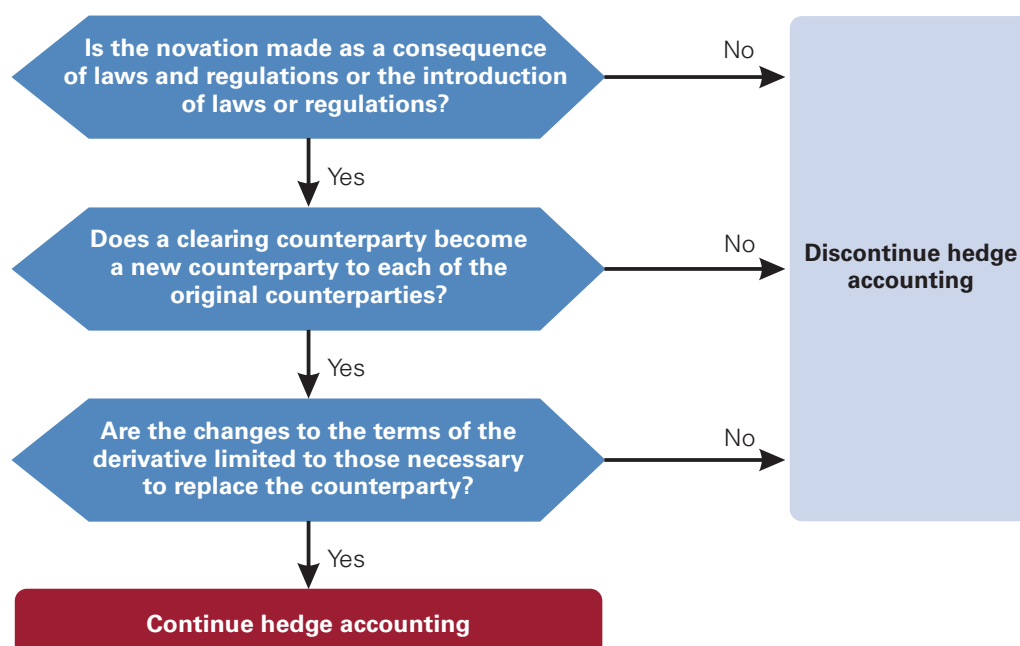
Is the novation made as a consequence of laws and regulations or the introduction of laws or regulations?

No

Yes

Does a clearing counterparty become a new counterparty to each of the original counterparties?

No

Discontinue hedge accounting

Yes

Are the changes to the terms of the derivative limited to those necessary to replace the counterparty?

No

Yes

Continue hedge accounting